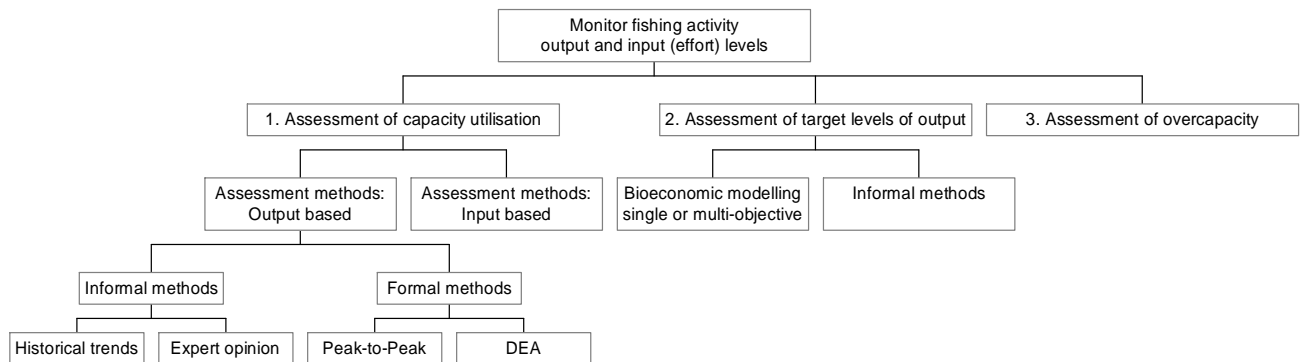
Monitor fishing activity
output and input (effort) levels

1. Assessment of capacity utilisation

2. Assessment of target levels of output

3. Assessment of overcapacity

Assessment methods: Output based

Assessment methods: Input based

Bioeconomic modelling single or multi-objective

Informal methods

Informal methods

Formal methods

Historical trends

Expert opinion

Peak-to-Peak

DEA